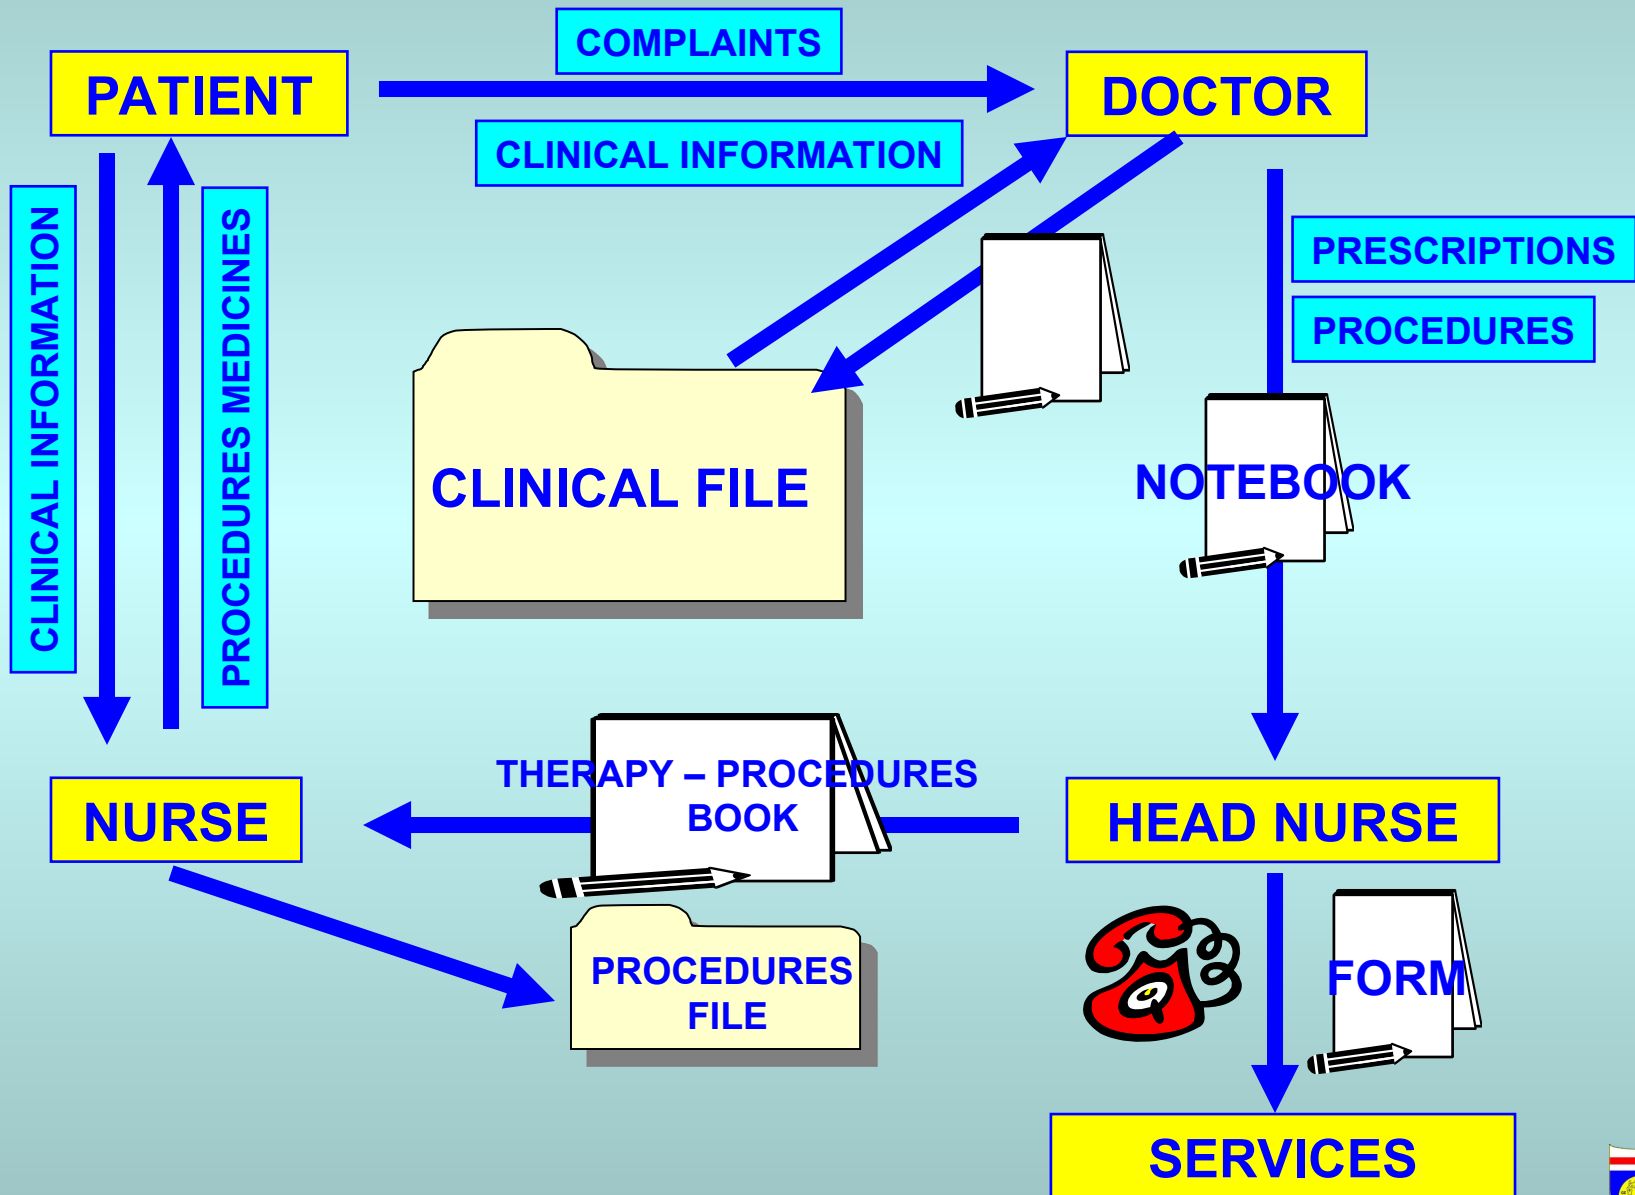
PATIENT

COMPLAINTS

DOCTOR

CLINICAL INFORMATION

CLINICAL INFORMATION

PROCEDURES MEDICINES

PRESCRIPTIONS

PROCEDURES

CLINICAL FILE

NOTEBOOK

THERAPY – PROCEDURES BOOK

NURSE

HEAD NURSE

PROCEDURES FILE

FORM

SERVICES